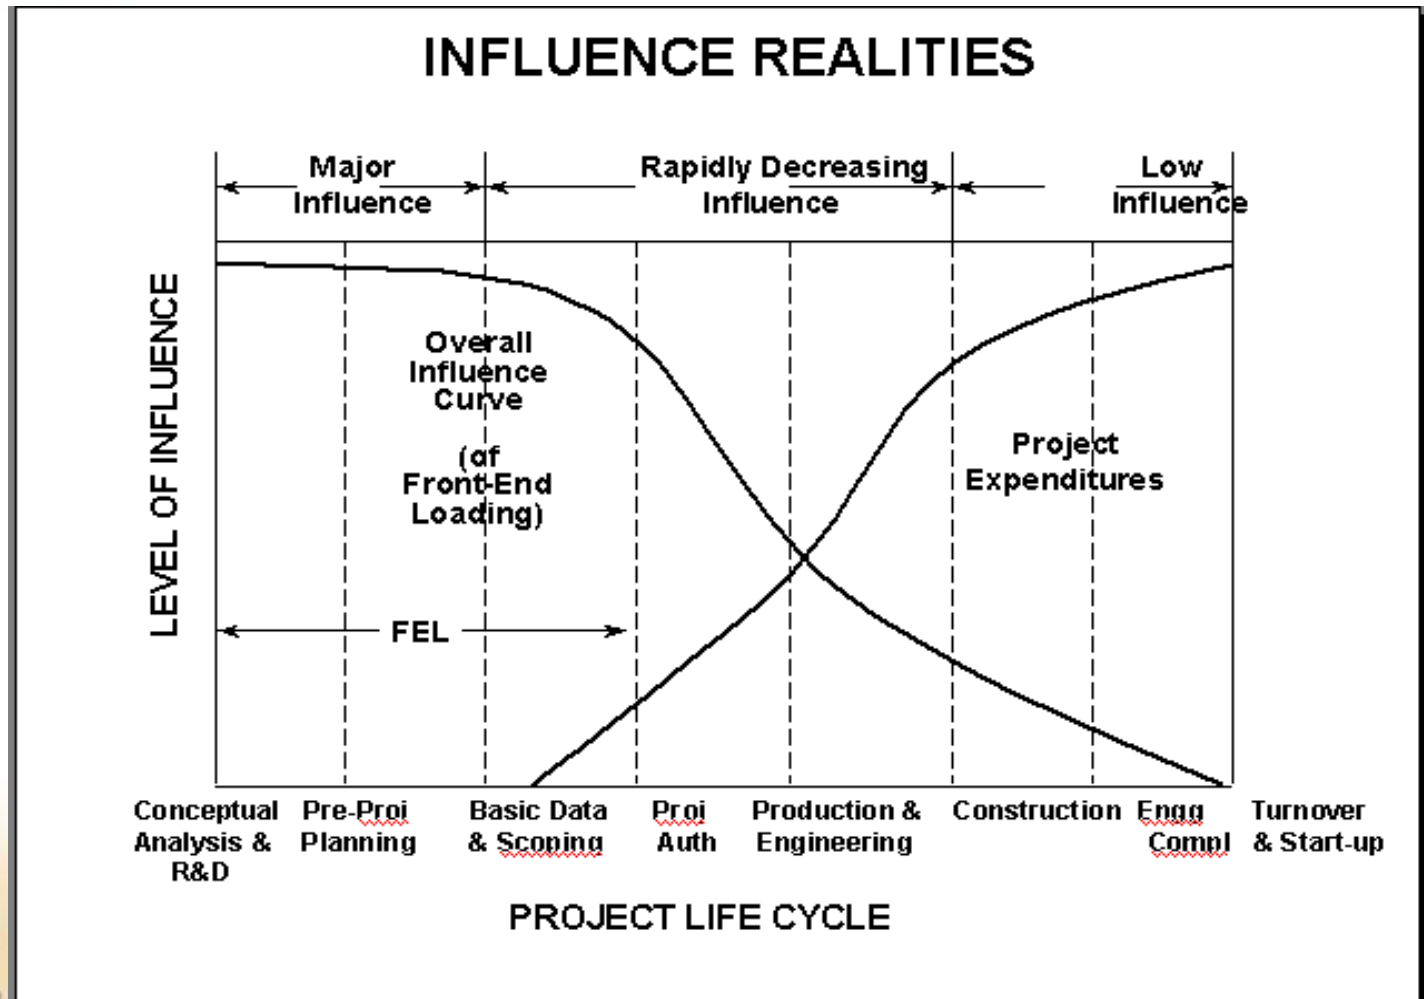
INFLUENCE REALITIES

Major Influence

Rapidly Decreasing Influence

Low Influence

LEVEL OF INFLUENCE

Overall Influence Curve (of Front-End Loading)

Project Expenditures

FEL

Conceptual Analysis & R&D

Pre-Proj Planning

Basic Data & Scoping

Proj Auth

Production & Engineering

Construction

Engg Compl

Turnover & Start-up

PROJECT LIFE CYCLE